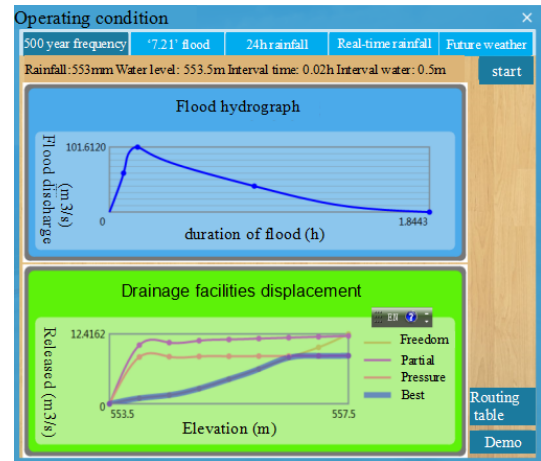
Operating condition
×
500 year frequency
'7.21' flood
24h rainfall
Real-time rainfall
Future weather
Rainfall:553mm Water level: 553.5m Interval time: 0.02h Interval water: 0.5m
start

Flood hydrograph
Flood discharge (m3/s)
101.6120
0
1.8443
duration of flood (h)

Drainage facilities displacement
EN
Released (m3/s)
12.4162
0
553.5
557.5
Elevation (m)
Freedom
Partial
Pressure
Best

Routing table
Demo